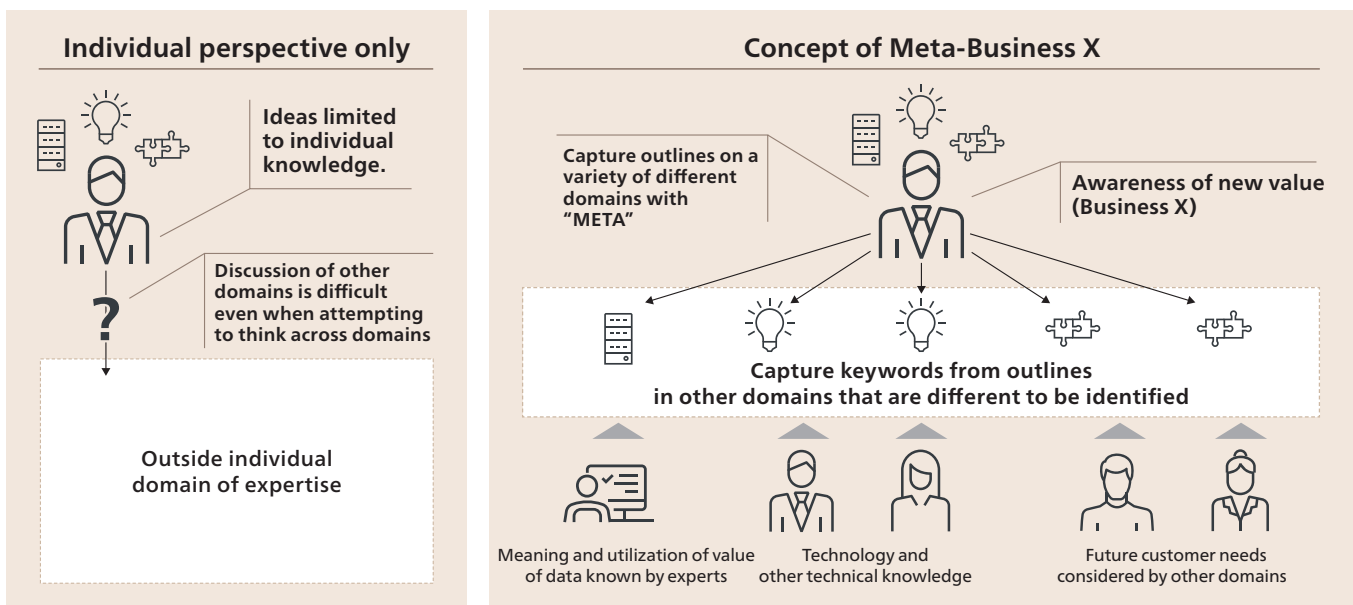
Individual perspective only

Ideas limited to individual knowledge.

?

Discussion of other domains is difficult even when attempting to think across domains

Outside individual domain of expertise

Concept of Meta-Business X

Capture outlines on a variety of different domains with "META"

Awareness of new value (Business X)

Capture keywords from outlines in other domains that are different to be identified

Meaning and utilization of value of data known by experts

Technology and other technical knowledge

Future customer needs considered by other domains